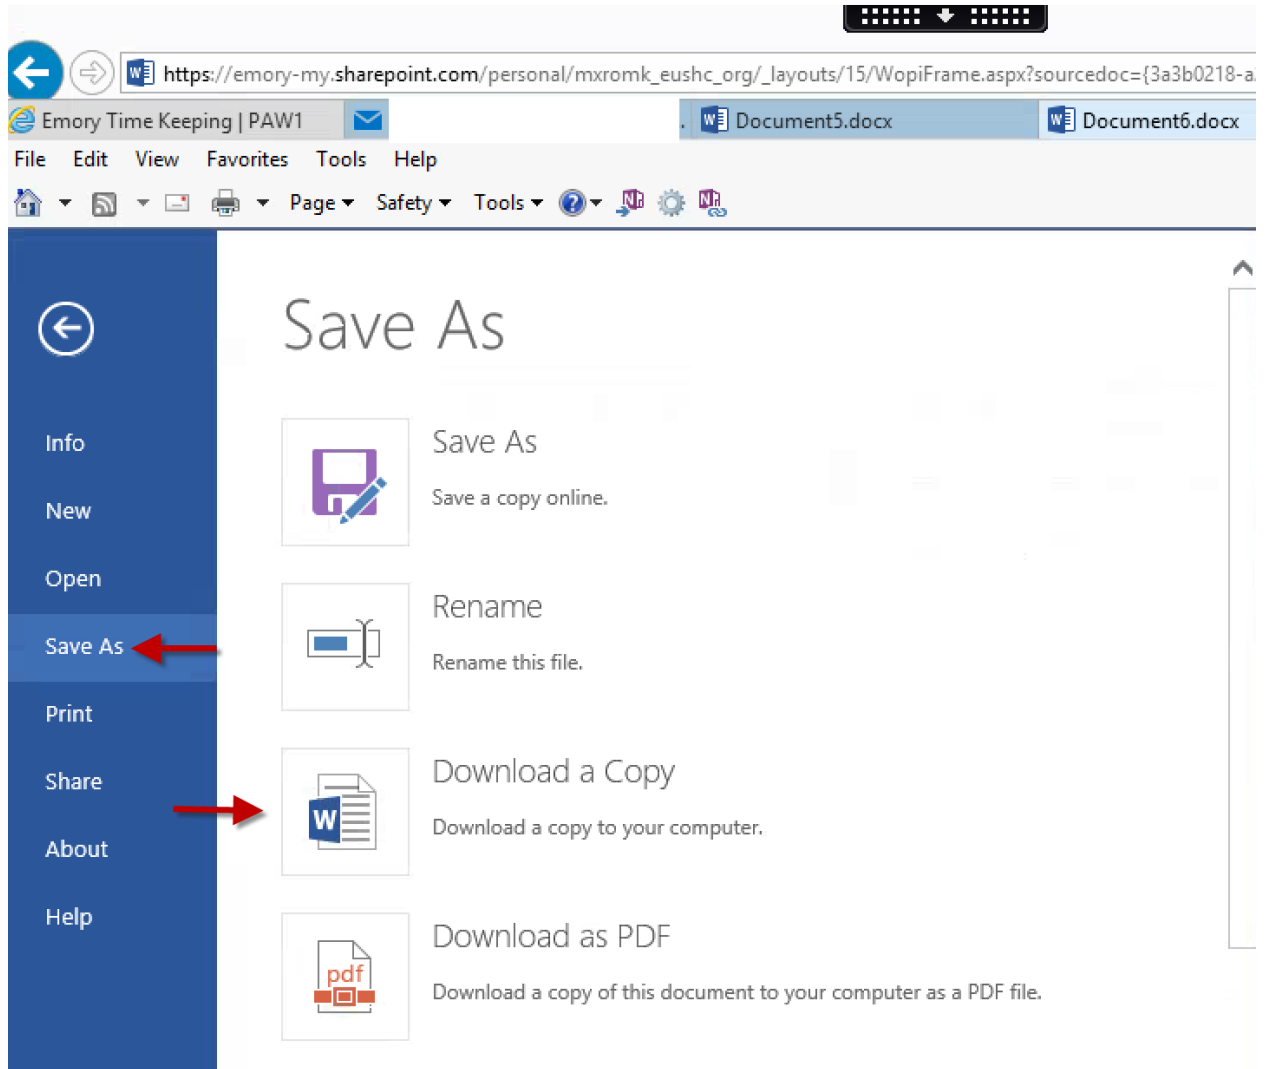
https://emory-my.sharepoint.com/personal/mxromk_eushc_org/_layouts/15/WopiFrame.aspx?sourcedoc={3a3b0218-a

Emory Time Keeping | PAW1

Document5.docx

Document6.docx

File Edit View Favorites Tools Help

Page ▾ Safety ▾ Tools ▾

Info

New

Open

Save As

Print

Share

About

Help

Save As

Save As

Save a copy online.

Rename

Rename this file.

Download a Copy

Download a copy to your computer.

Download as PDF

Download a copy of this document to your computer as a PDF file.

pdf